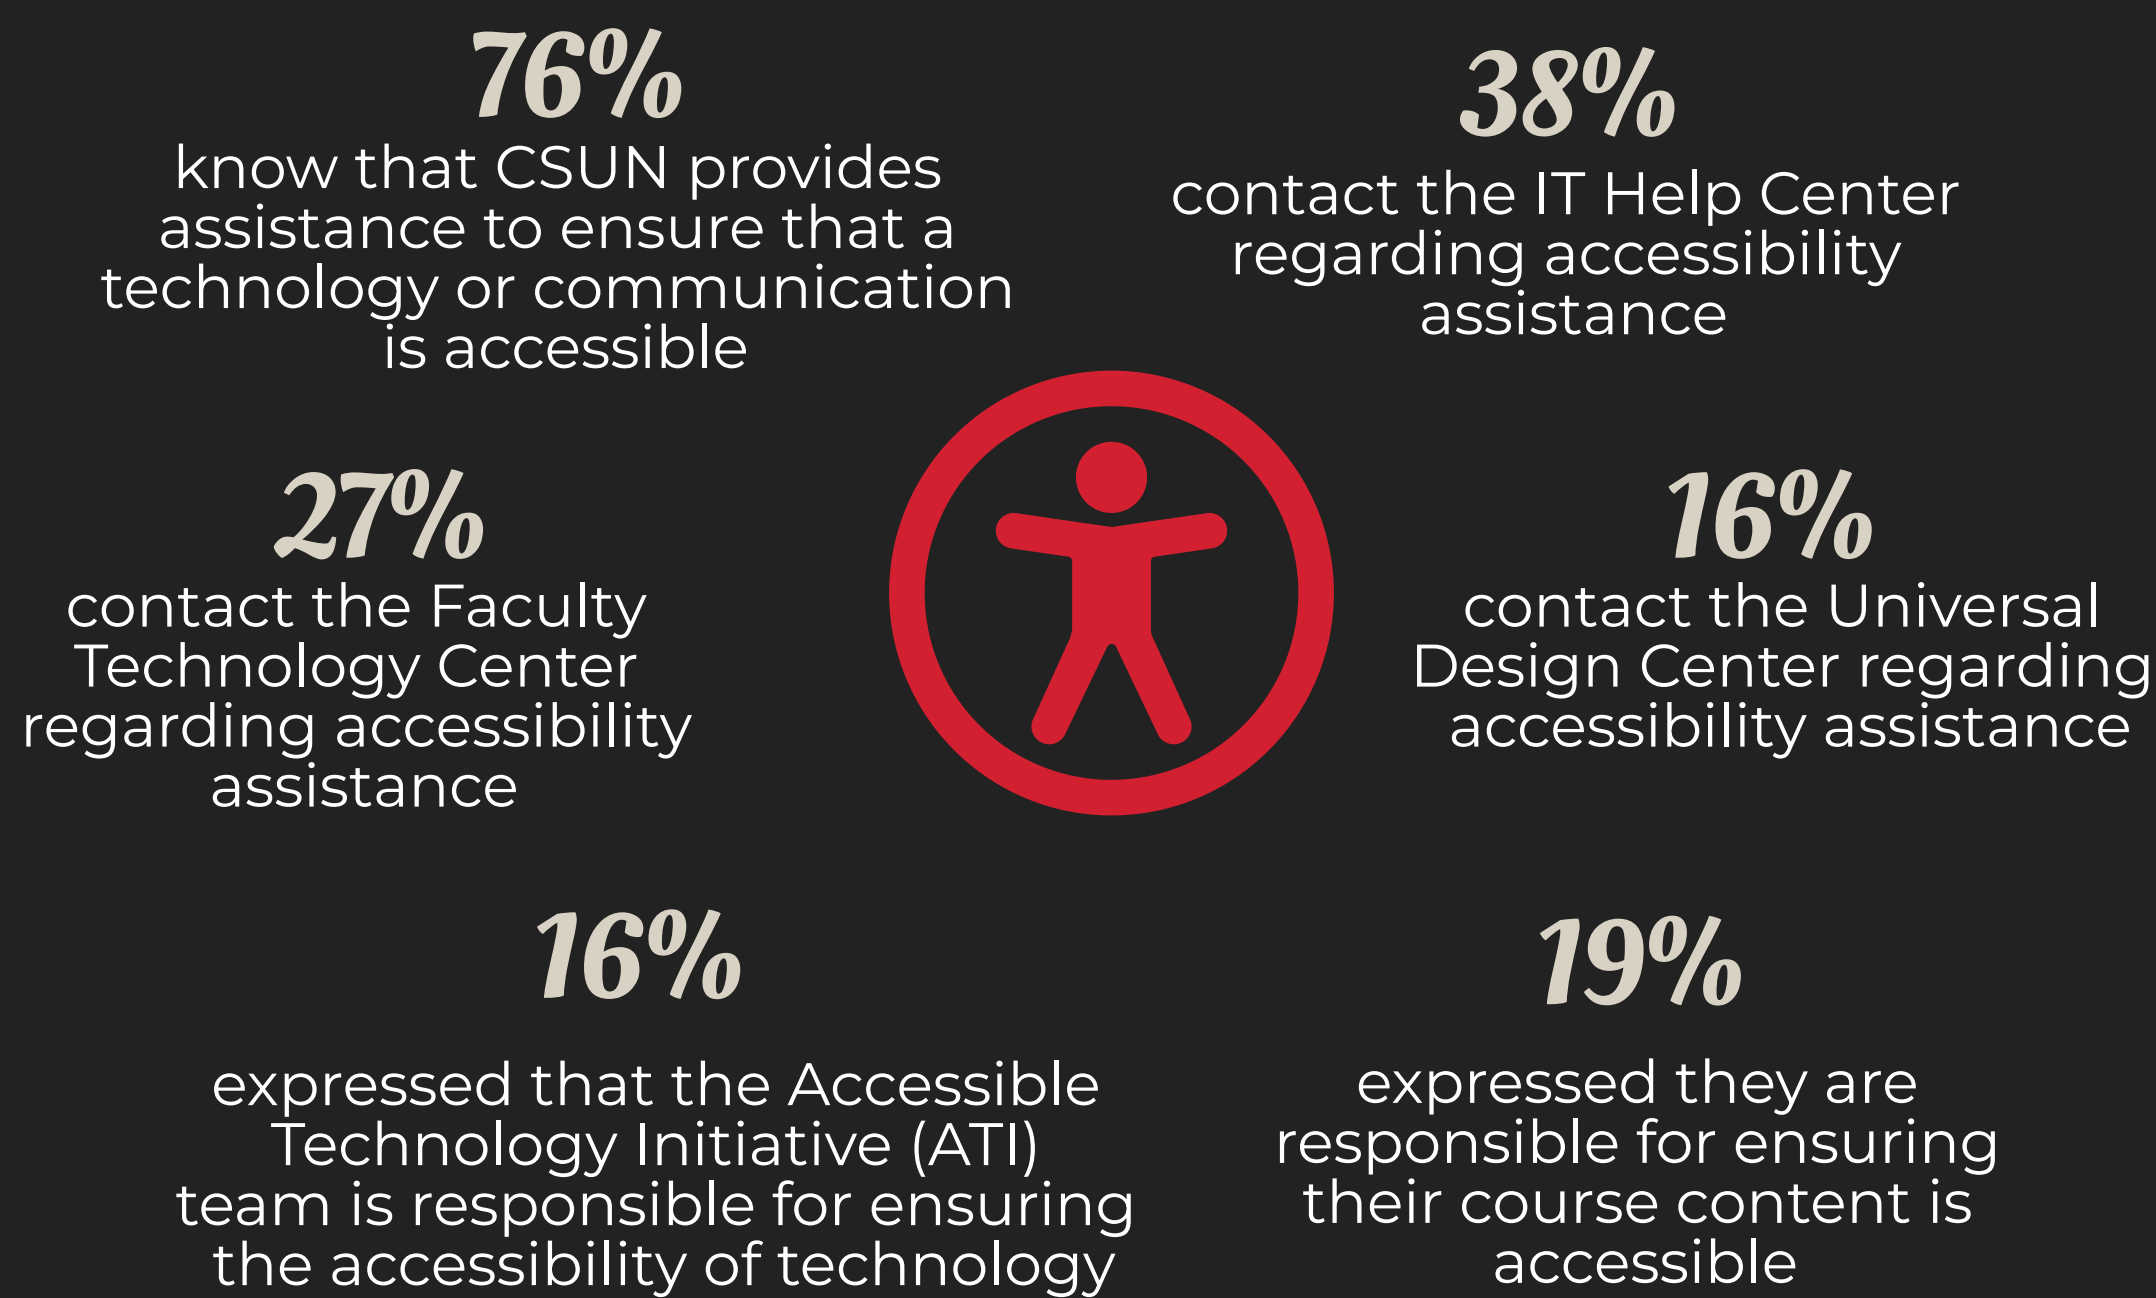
76%
know that CSUN provides assistance to ensure that a technology or communication is accessible

38%
contact the IT Help Center regarding accessibility assistance

27%
contact the Faculty Technology Center regarding accessibility assistance

16%
contact the Universal Design Center regarding accessibility assistance

16%
expressed that the Accessible Technology Initiative (ATI) team is responsible for ensuring the accessibility of technology

19%
expressed they are responsible for ensuring their course content is accessible